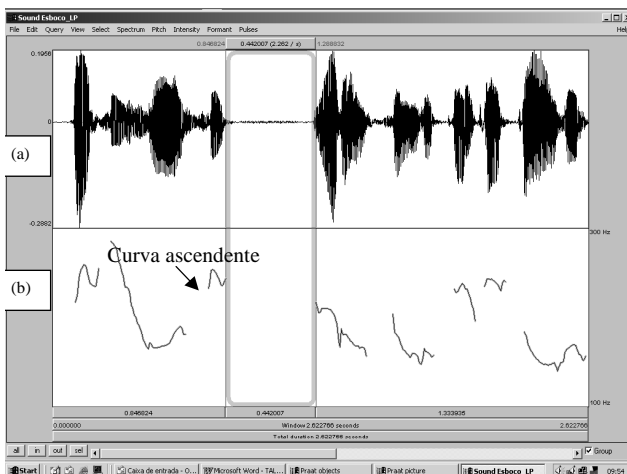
Sound Esboco_LP

File Edit Query View Select Spectrum Pitch Intensity Formant Pulses

Help

0.846824

0.442007 (2.262 / s)

1.288832

0.1956

0

-0.2882

(a)

300 Hz

Curva ascendente

(b)

100 Hz

0.846824

0.442007

1.333935

0.000000

Window 2.622766 seconds

2.622766

Total duration 2.622766 seconds

all

in

out

sel

Group

Start

Caixa de entrada - O...

Microsoft Word - TAL...

Praat objects

Praat picture

Sound Esboco_LP

09:54